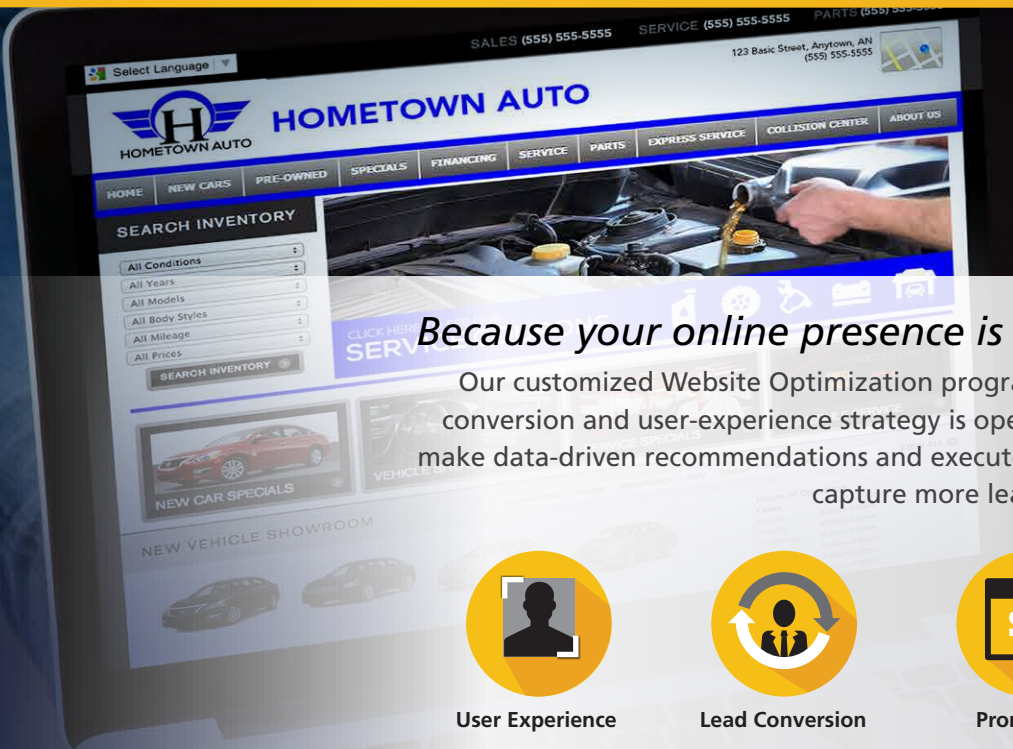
SALES (555) 555-5555 SERVICE (555) 555-5555 PARTS (555) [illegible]

Select Language

123 Basic Street, Anytown, AN (555) 555-5555

HOMETOWN AUTO

HOMETOWN AUTO

HOME NEW CARS PRE-OWNED SPECIALS FINANCING SERVICE PARTS EXPRESS SERVICE COLLISION CENTER ABOUT US

SEARCH INVENTORY

All Conditions
All Years
All Models
All Body Styles
All Mileage
All Prices

SEARCH INVENTORY

CLICK HERE
SERV

NEW CAR SPECIALS

VEHICLE

SERVICE SPECIALS

NEW VEHICLE SHOWROOM

Because your online presence is

Our customized Website Optimization progra
conversion and user-experience strategy is ope
make data-driven recommendations and execut
capture more lea

User Experience

Lead Conversion

Pro